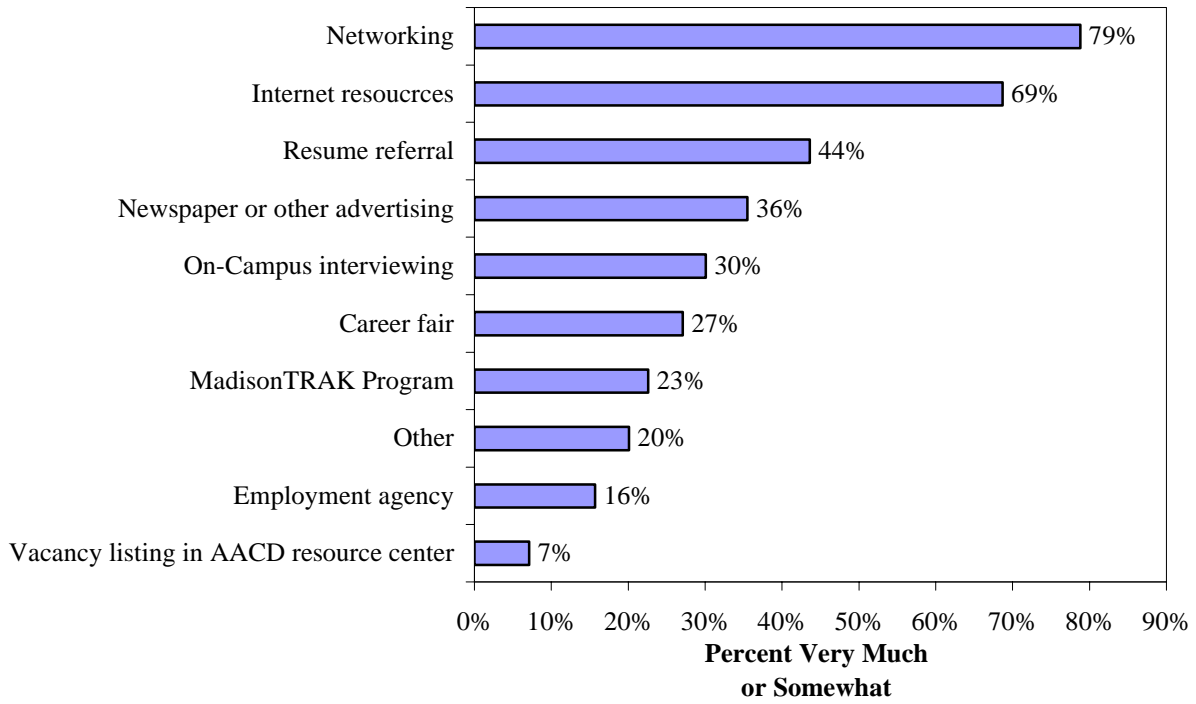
Networking 79%
Internet resoucrces 69%
Resume referral 44%
Newspaper or other advertising 36%
On-Campus interviewing 30%
Career fair 27%
MadisonTRAK Program 23%
Other 20%
Employment agency 16%
Vacancy listing in AACD resource center 7%

0% 10% 20% 30% 40% 50% 60% 70% 80% 90%

**Percent Very Much or Somewhat**